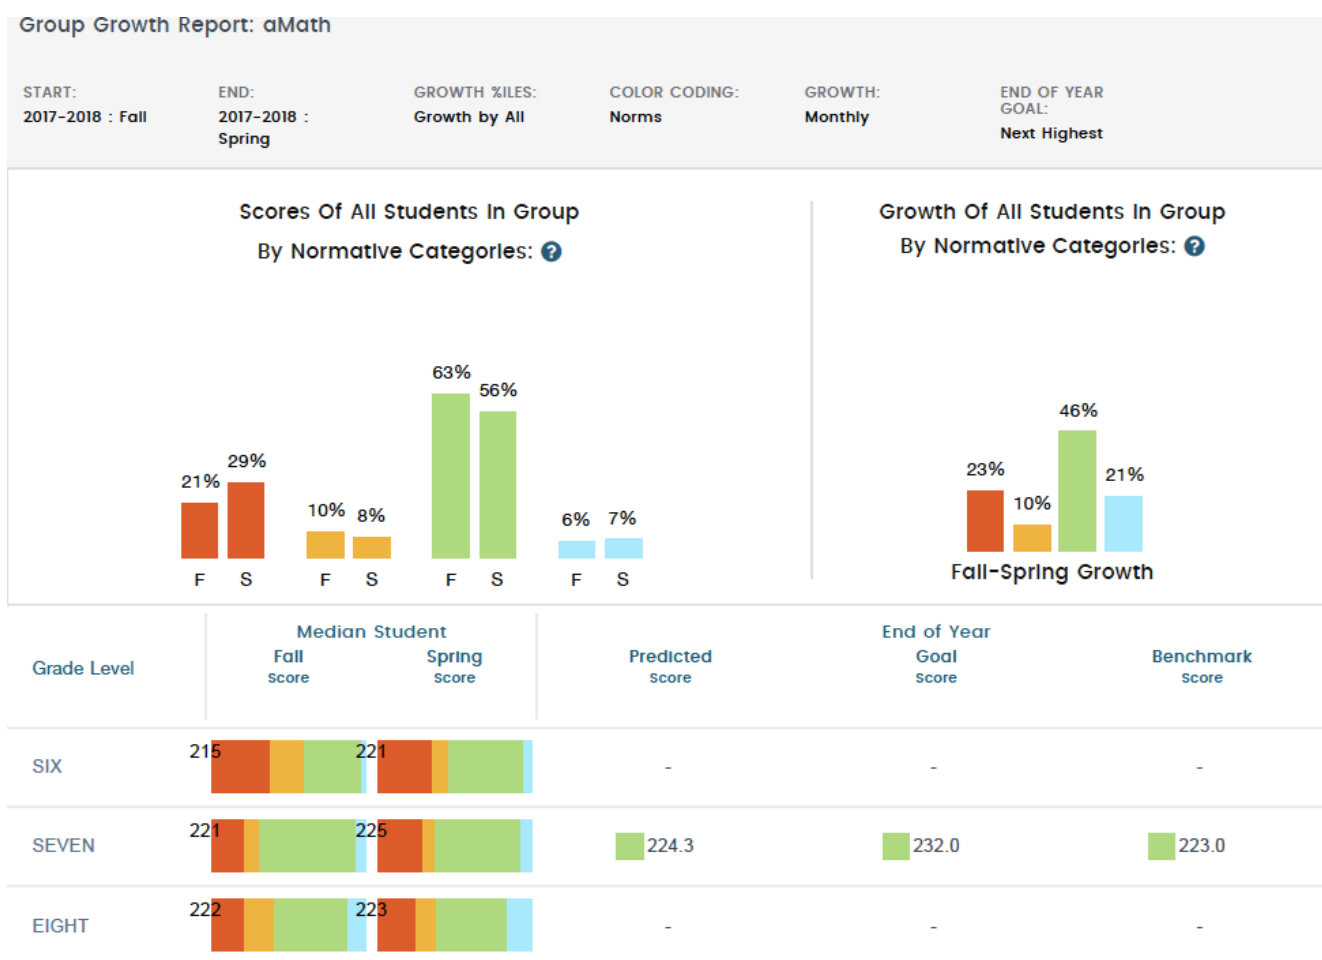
Group Growth Report: aMath

START:
2017-2018 : Fall

END:
2017-2018 : Spring

GROWTH %ILES:
Growth by All

COLOR CODING:
Norms

GROWTH:
Monthly

END OF YEAR GOAL:
Next Highest

Scores Of All Students In Group
By Normative Categories: ?

21% 29% 10% 8% 63% 56% 6% 7%
F S F S F S F S

Growth Of All Students In Group
By Normative Categories: ?

23% 10% 46% 21%
Fall-Spring Growth

| Grade Level | Median Student Fall Score | Median Student Spring Score | Predicted Score | End of Year Goal Score | Benchmark Score |
|---|---|---|---|---|---|
| SIX | 215 | 221 | - | - | - |
| SEVEN | 221 | 225 | 224.3 | 232.0 | 223.0 |
| EIGHT | 222 | 223 | - | - | - |